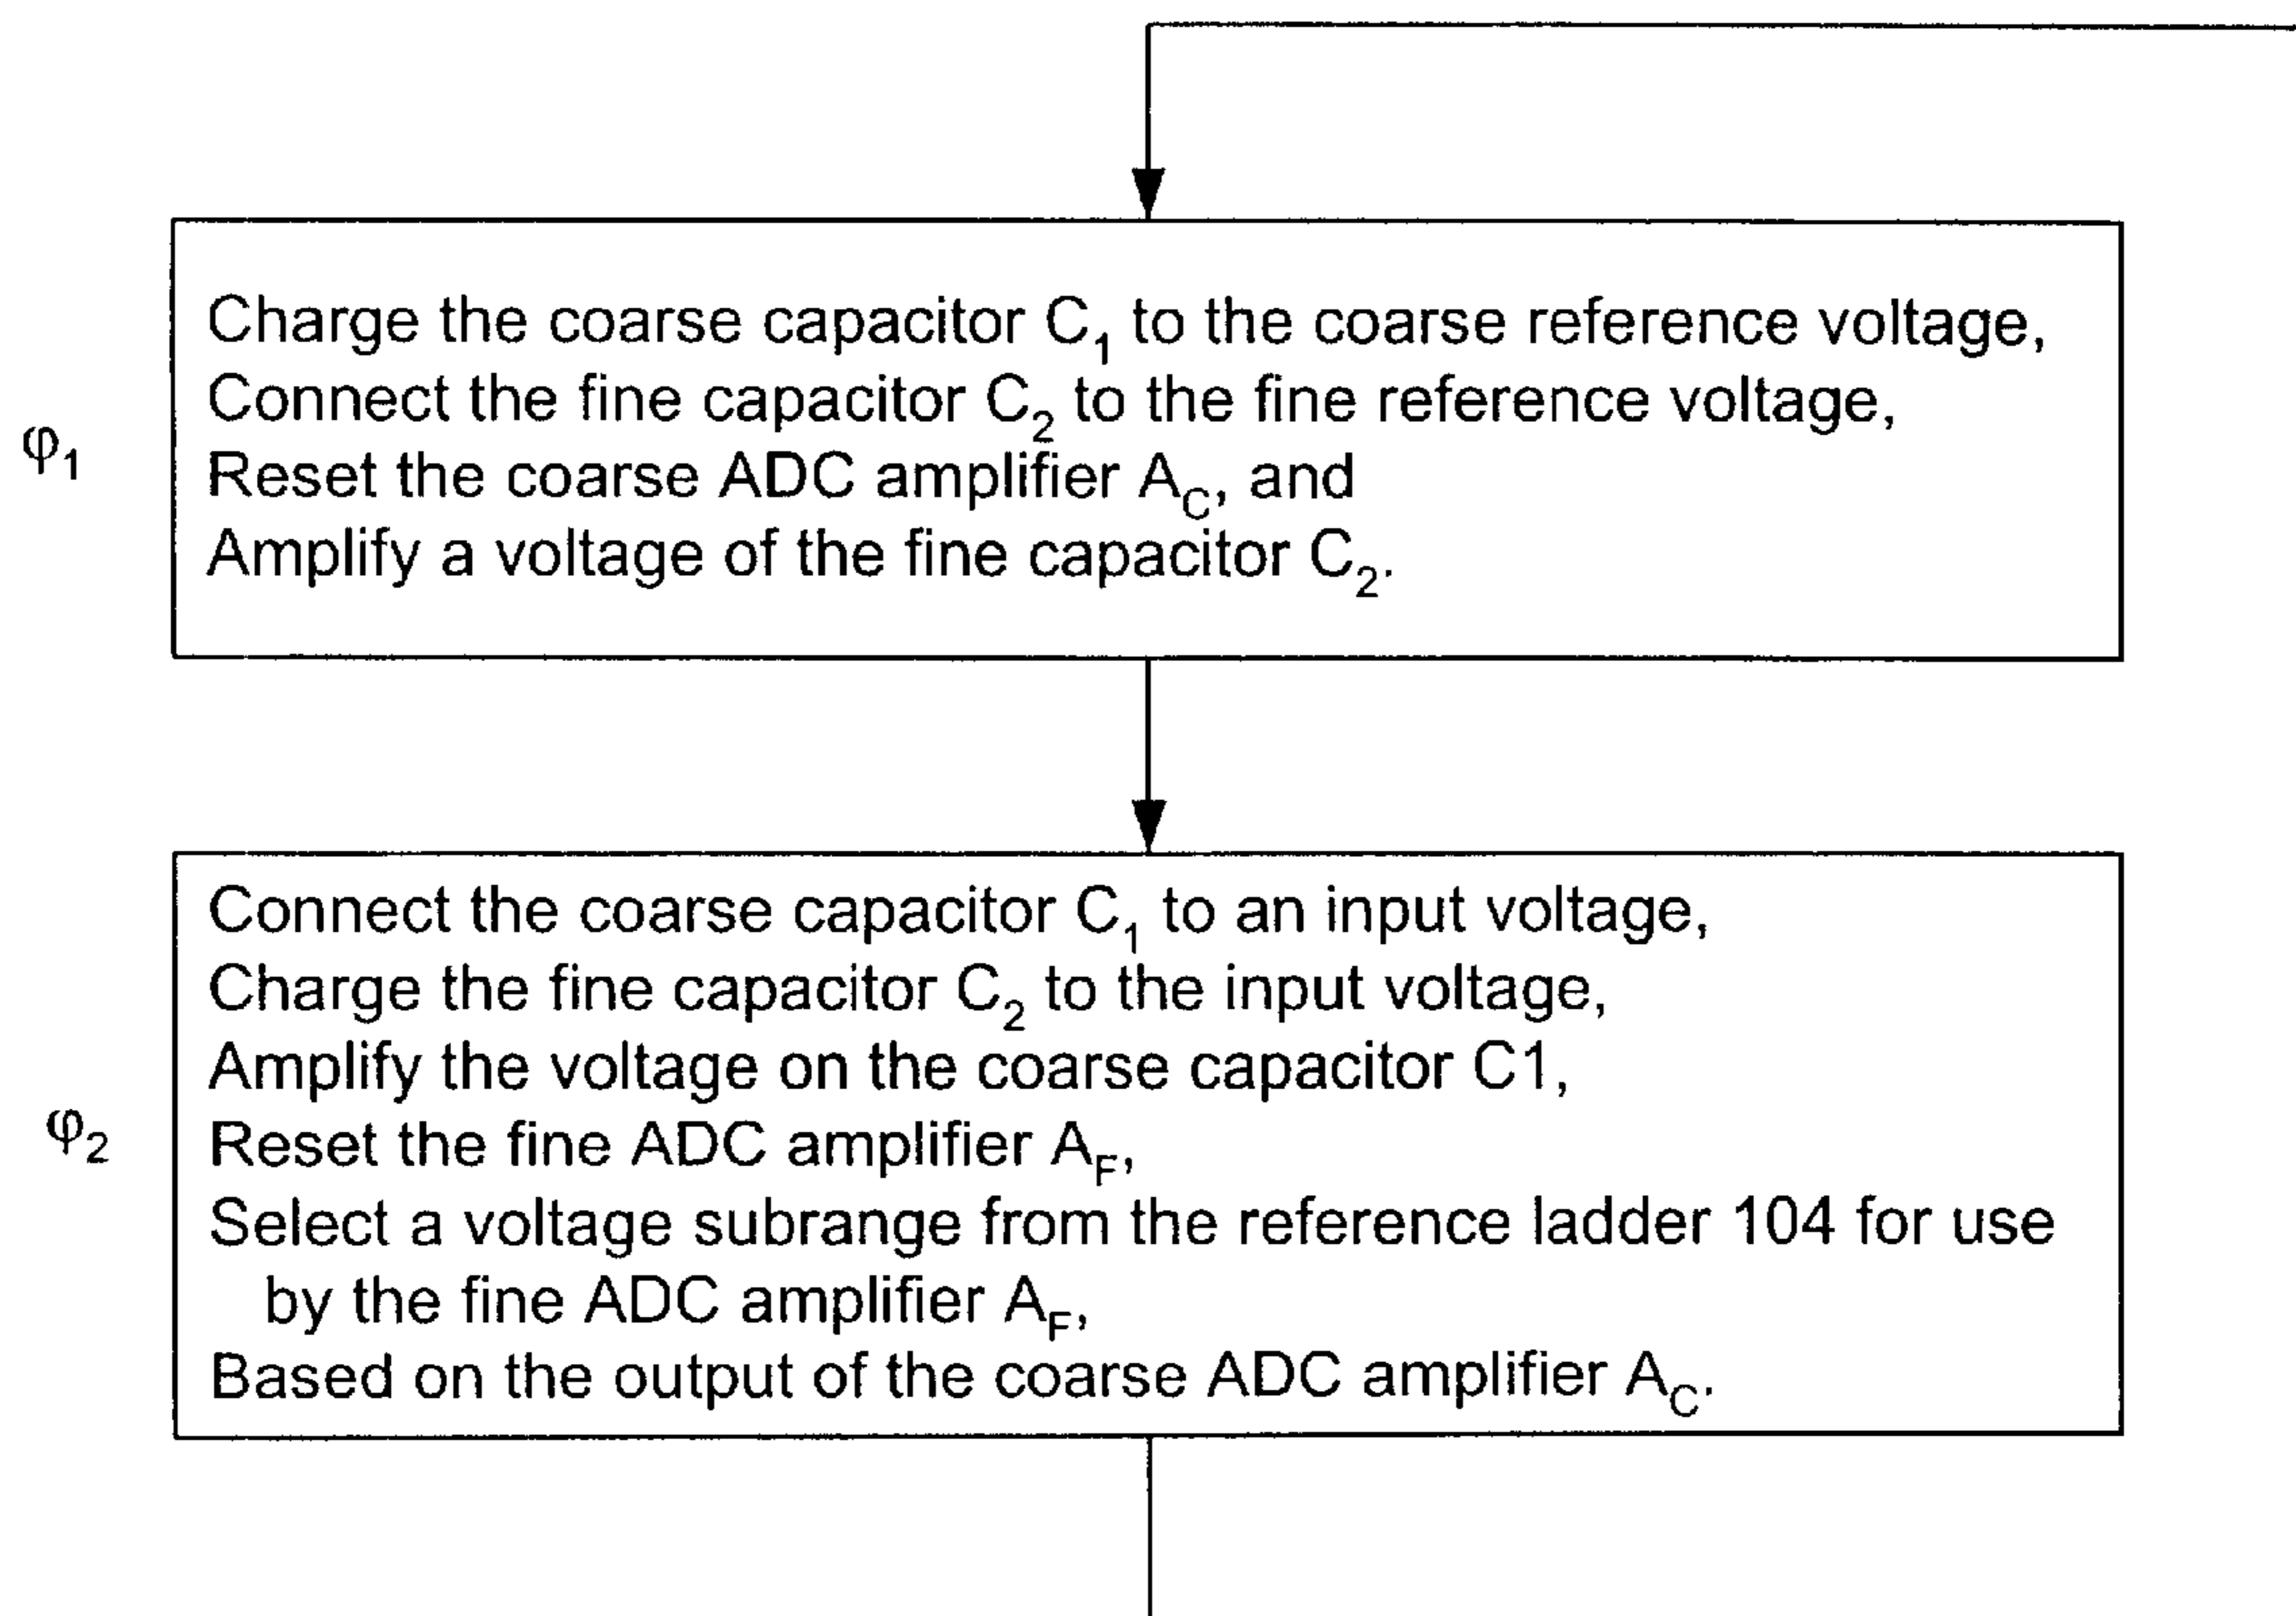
$\varphi_1$

Charge the coarse capacitor $C_1$ to the coarse reference voltage,
Connect the fine capacitor $C_2$ to the fine reference voltage,
Reset the coarse ADC amplifier $A_C$, and
Amplify a voltage of the fine capacitor $C_2$.

$\varphi_2$

Connect the coarse capacitor $C_1$ to an input voltage,
Charge the fine capacitor $C_2$ to the input voltage,
Amplify the voltage on the coarse capacitor C1,
Reset the fine ADC amplifier $A_F$,
Select a voltage subrange from the reference ladder 104 for use by the fine ADC amplifier $A_F$,
Based on the output of the coarse ADC amplifier $A_C$.